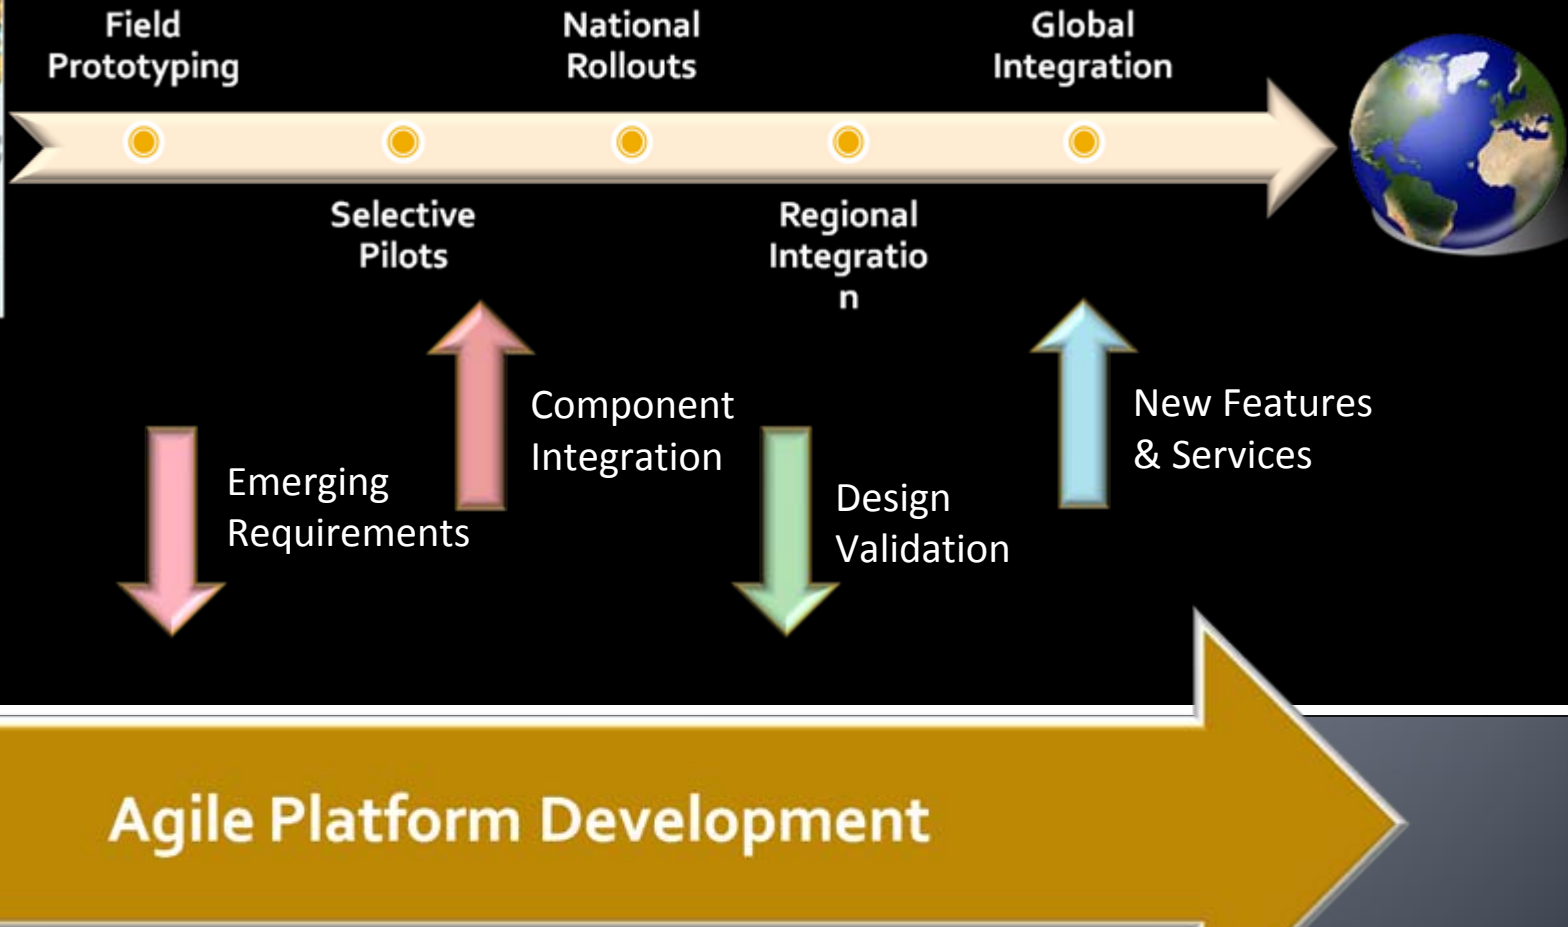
Field Prototyping

National Rollouts

Global Integration

Selective Pilots

Regional Integration

Emerging Requirements

Component Integration

Design Validation

New Features & Services

Agile Platform Development